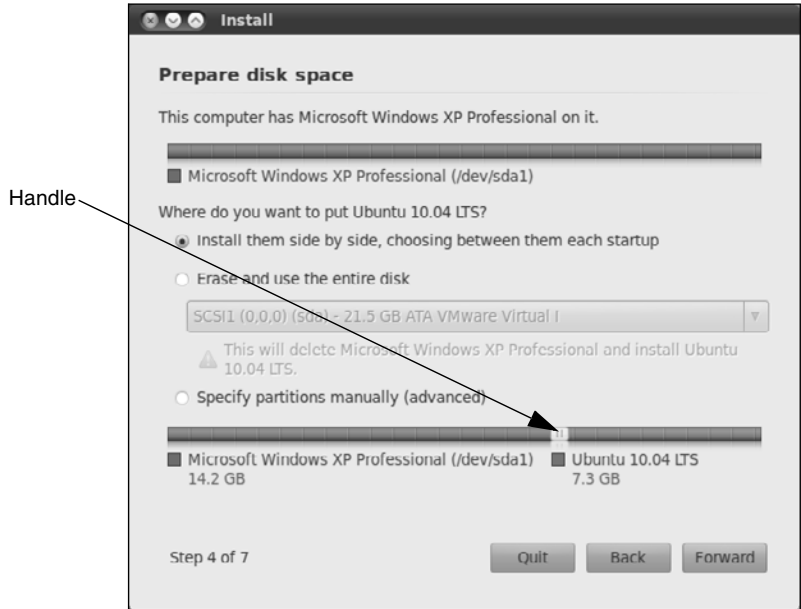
Install

Prepare disk space

This computer has Microsoft Windows XP Professional on it.

Microsoft Windows XP Professional (/dev/sda1)

Handle

Where do you want to put Ubuntu 10.04 LTS?

Install them side by side, choosing between them each startup

Erase and use the entire disk

SCSI1 (0,0,0) (sda) - 21.5 GB ATA VMware Virtual I

This will delete Microsoft Windows XP Professional and install Ubuntu 10.04 LTS.

Specify partitions manually (advanced)

Microsoft Windows XP Professional (/dev/sda1) 14.2 GB

Ubuntu 10.04 LTS 7.3 GB

Step 4 of 7

Quit

Back

Forward